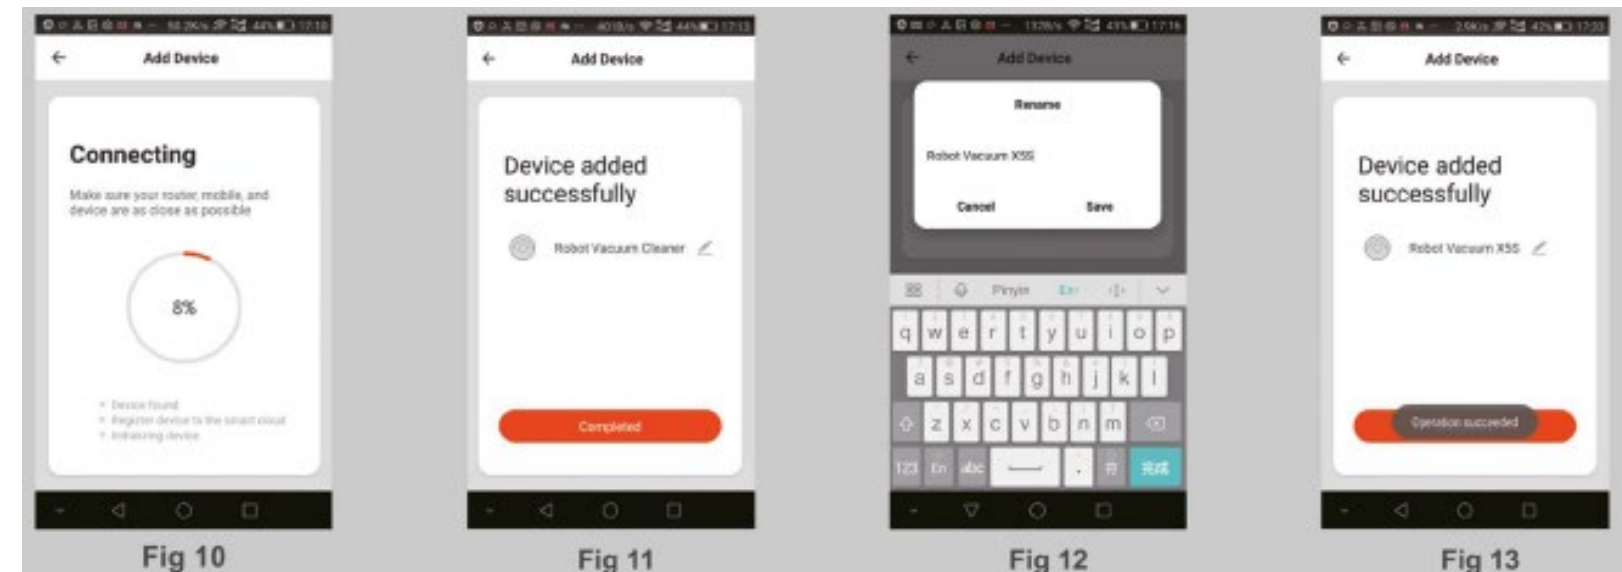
Add Device

Connecting

Make sure your router, mobile, and device are as close as possible

8%

Device found
Register device to the smart cloud
Initializing device

Fig 10

Add Device

Device added successfully

Robot Vacuum Cleaner

Completed

Fig 11

Add Device

Rename

Robot Vacuum X5S

Cancel Save

Pinyin

q w e r t y u i o p
a s d f g h j k l
z x c v b n m

123 En abc

完成

Fig 12

Add Device

Device added successfully

Robot Vacuum X5S

Operation succeeded

Fig 13